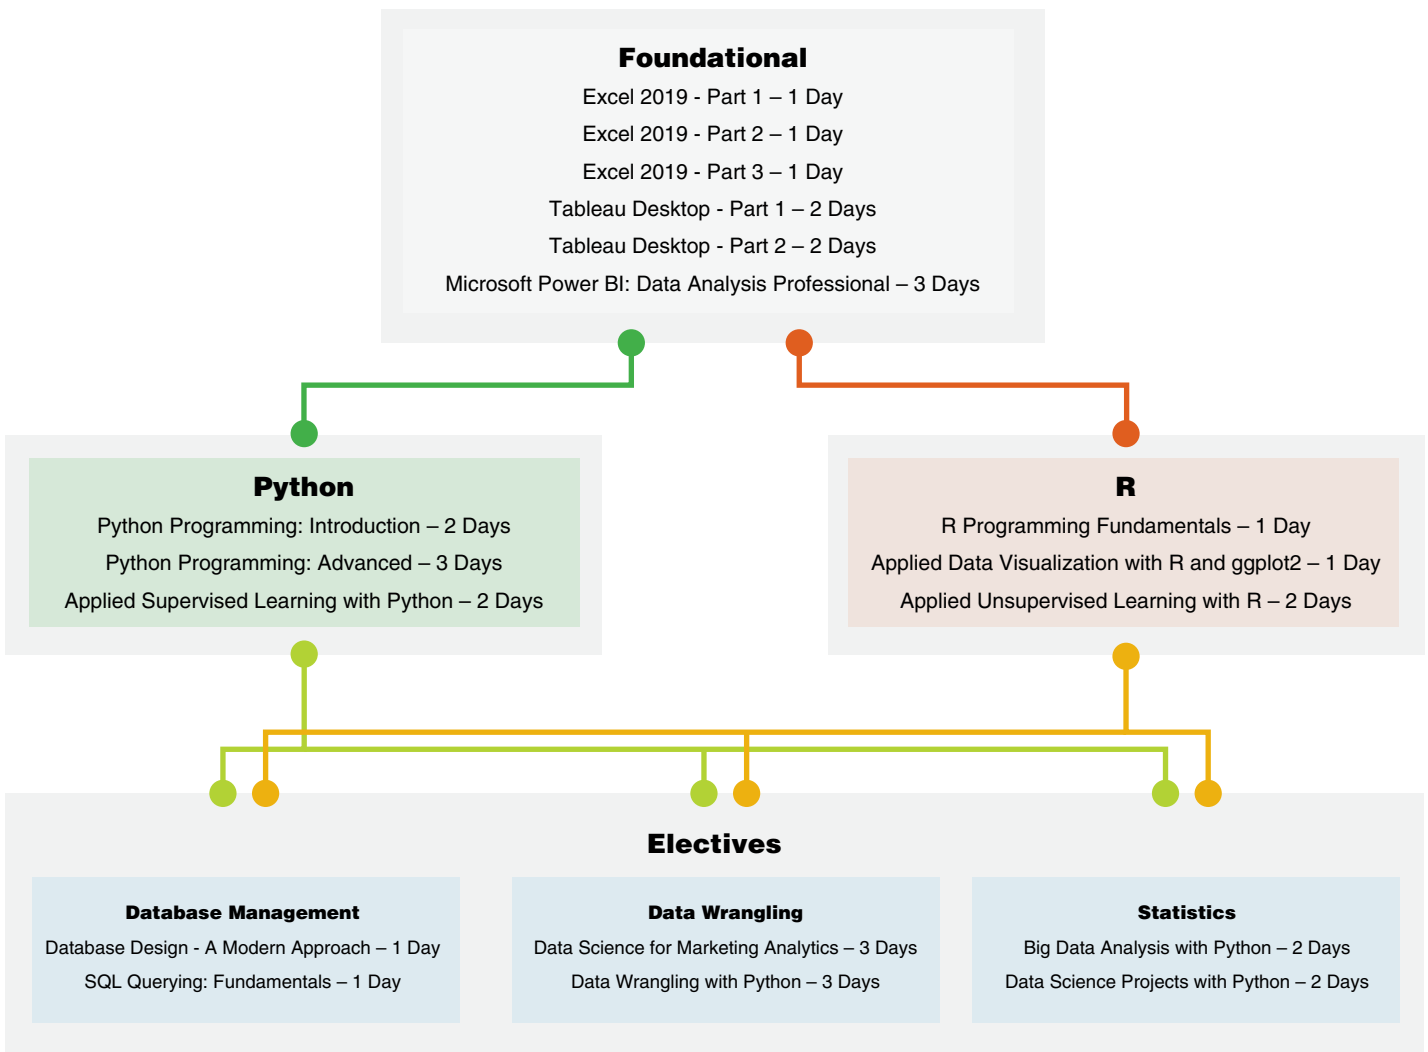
Foundational

Excel 2019 - Part 1 – 1 Day
Excel 2019 - Part 2 – 1 Day
Excel 2019 - Part 3 – 1 Day
Tableau Desktop - Part 1 – 2 Days
Tableau Desktop - Part 2 – 2 Days
Microsoft Power BI: Data Analysis Professional – 3 Days

Python

Python Programming: Introduction – 2 Days
Python Programming: Advanced – 3 Days
Applied Supervised Learning with Python – 2 Days

R

R Programming Fundamentals – 1 Day
Applied Data Visualization with R and ggplot2 – 1 Day
Applied Unsupervised Learning with R – 2 Days

Electives

Database Management
Database Design - A Modern Approach – 1 Day
SQL Querying: Fundamentals – 1 Day

Data Wrangling
Data Science for Marketing Analytics – 3 Days
Data Wrangling with Python – 3 Days

Statistics
Big Data Analysis with Python – 2 Days
Data Science Projects with Python – 2 Days